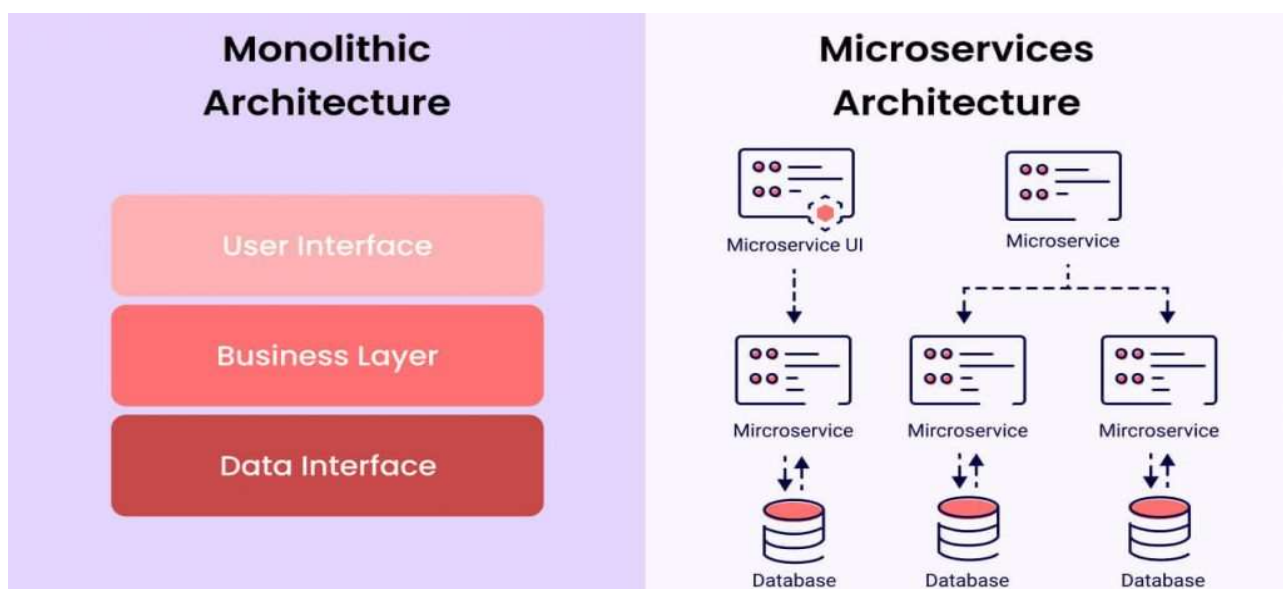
Monolithic Architecture

User Interface

Business Layer

Data Interface

Microservices Architecture

Microservice UI

Microservice

Mircroservice

Mircroservice

Mircroservice

Database

Database

Database